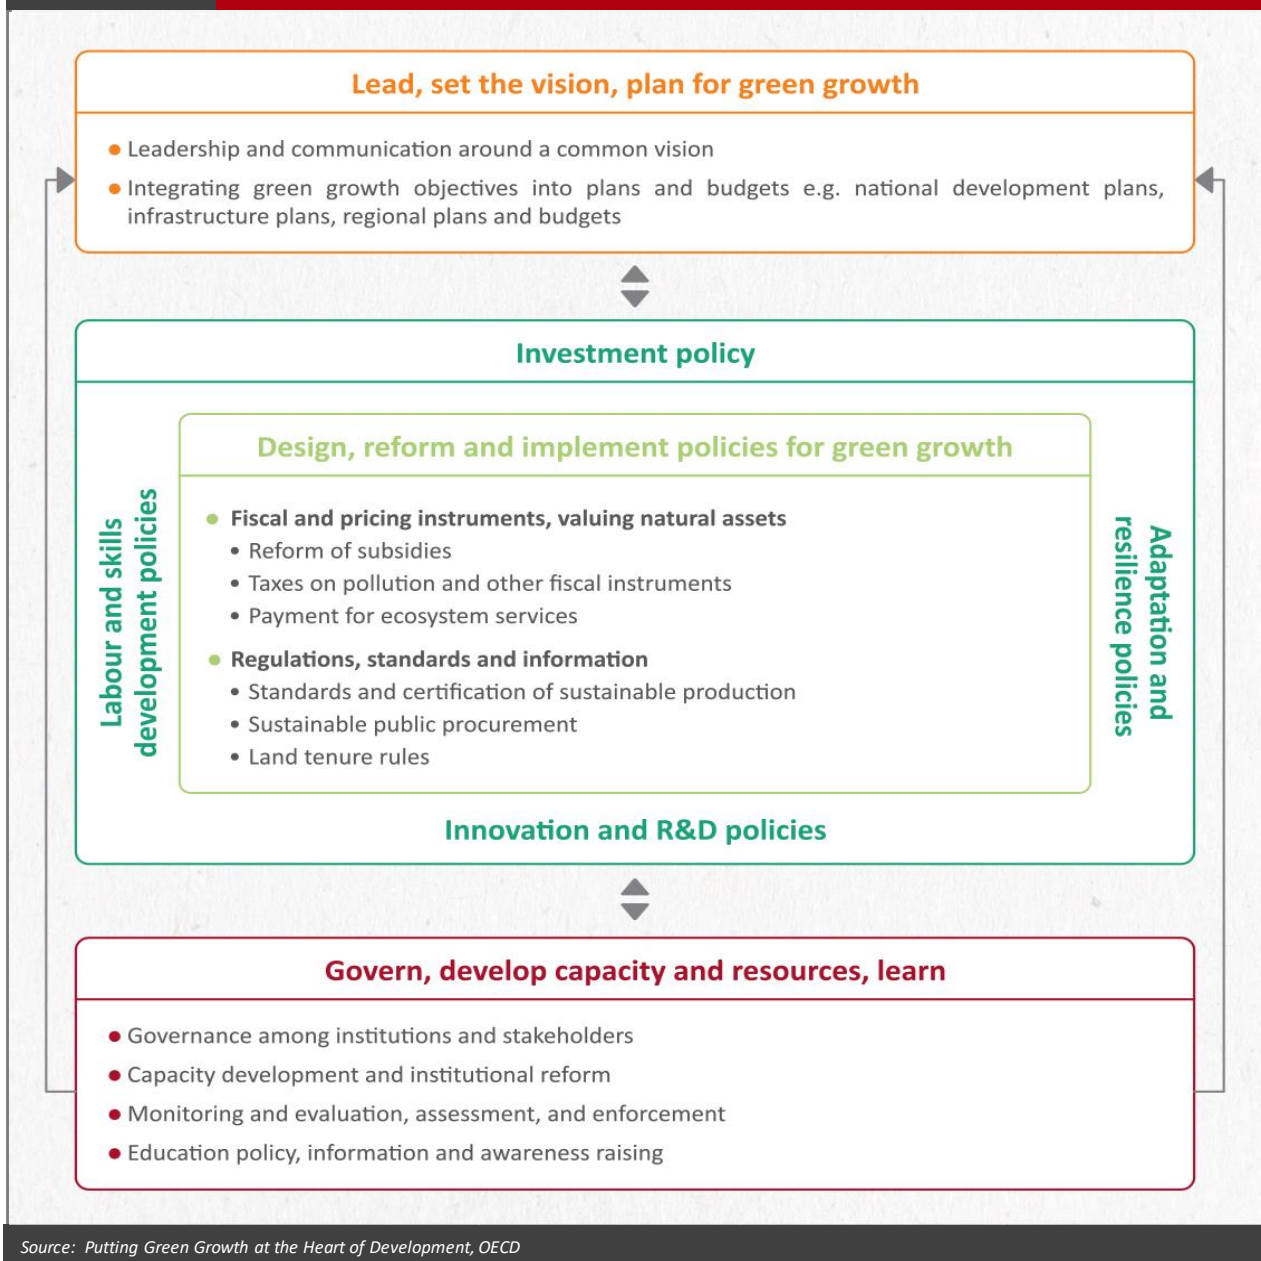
Lead, set the vision, plan for green growth

• Leadership and communication around a common vision
• Integrating green growth objectives into plans and budgets e.g. national development plans, infrastructure plans, regional plans and budgets

Investment policy

Labour and skills development policies

Design, reform and implement policies for green growth

• Fiscal and pricing instruments, valuing natural assets
• Reform of subsidies
• Taxes on pollution and other fiscal instruments
• Payment for ecosystem services
• Regulations, standards and information
• Standards and certification of sustainable production
• Sustainable public procurement
• Land tenure rules

Adaptation and resilience policies

Innovation and R&D policies

Govern, develop capacity and resources, learn

• Governance among institutions and stakeholders
• Capacity development and institutional reform
• Monitoring and evaluation, assessment, and enforcement
• Education policy, information and awareness raising

Source: Putting Green Growth at the Heart of Development, OECD